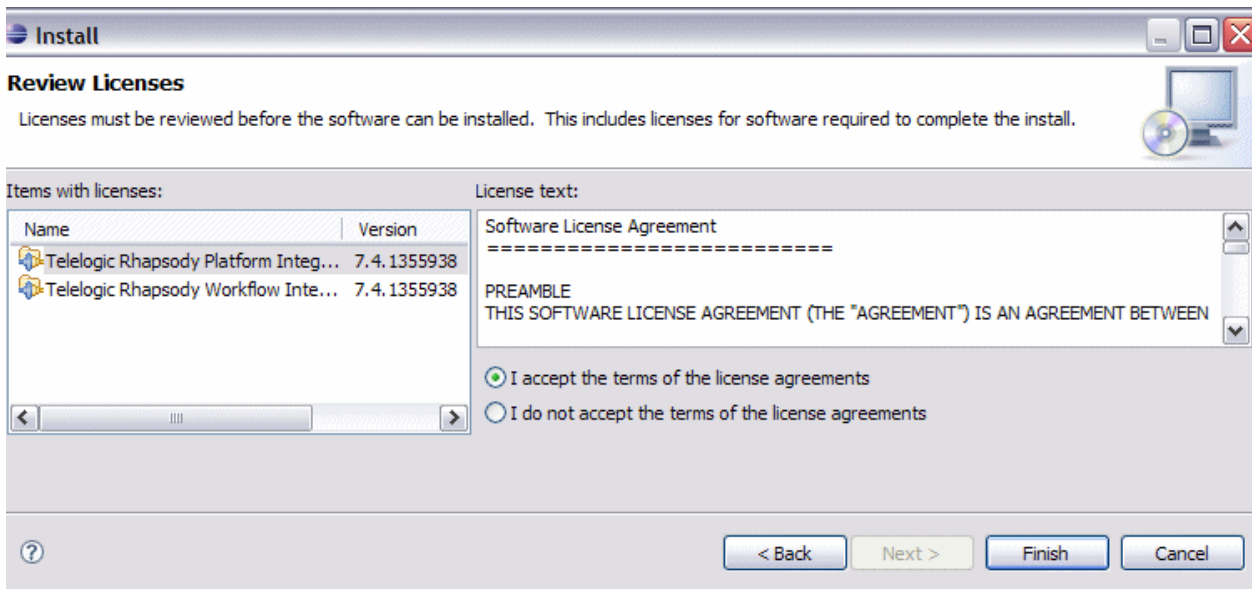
Install

Review Licenses

Licenses must be reviewed before the software can be installed. This includes licenses for software required to complete the install.

Items with licenses:

| Name | Version |
|---|---|
| Telelogic Rhapsody Platform Integ... | 7.4.1355938 |
| Telelogic Rhapsody Workflow Inte... | 7.4.1355938 |

License text:

Software License Agreement
========================

PREAMBLE
THIS SOFTWARE LICENSE AGREEMENT (THE "AGREEMENT") IS AN AGREEMENT BETWEEN

I accept the terms of the license agreements

I do not accept the terms of the license agreements

< Back

Next >

Finish

Cancel